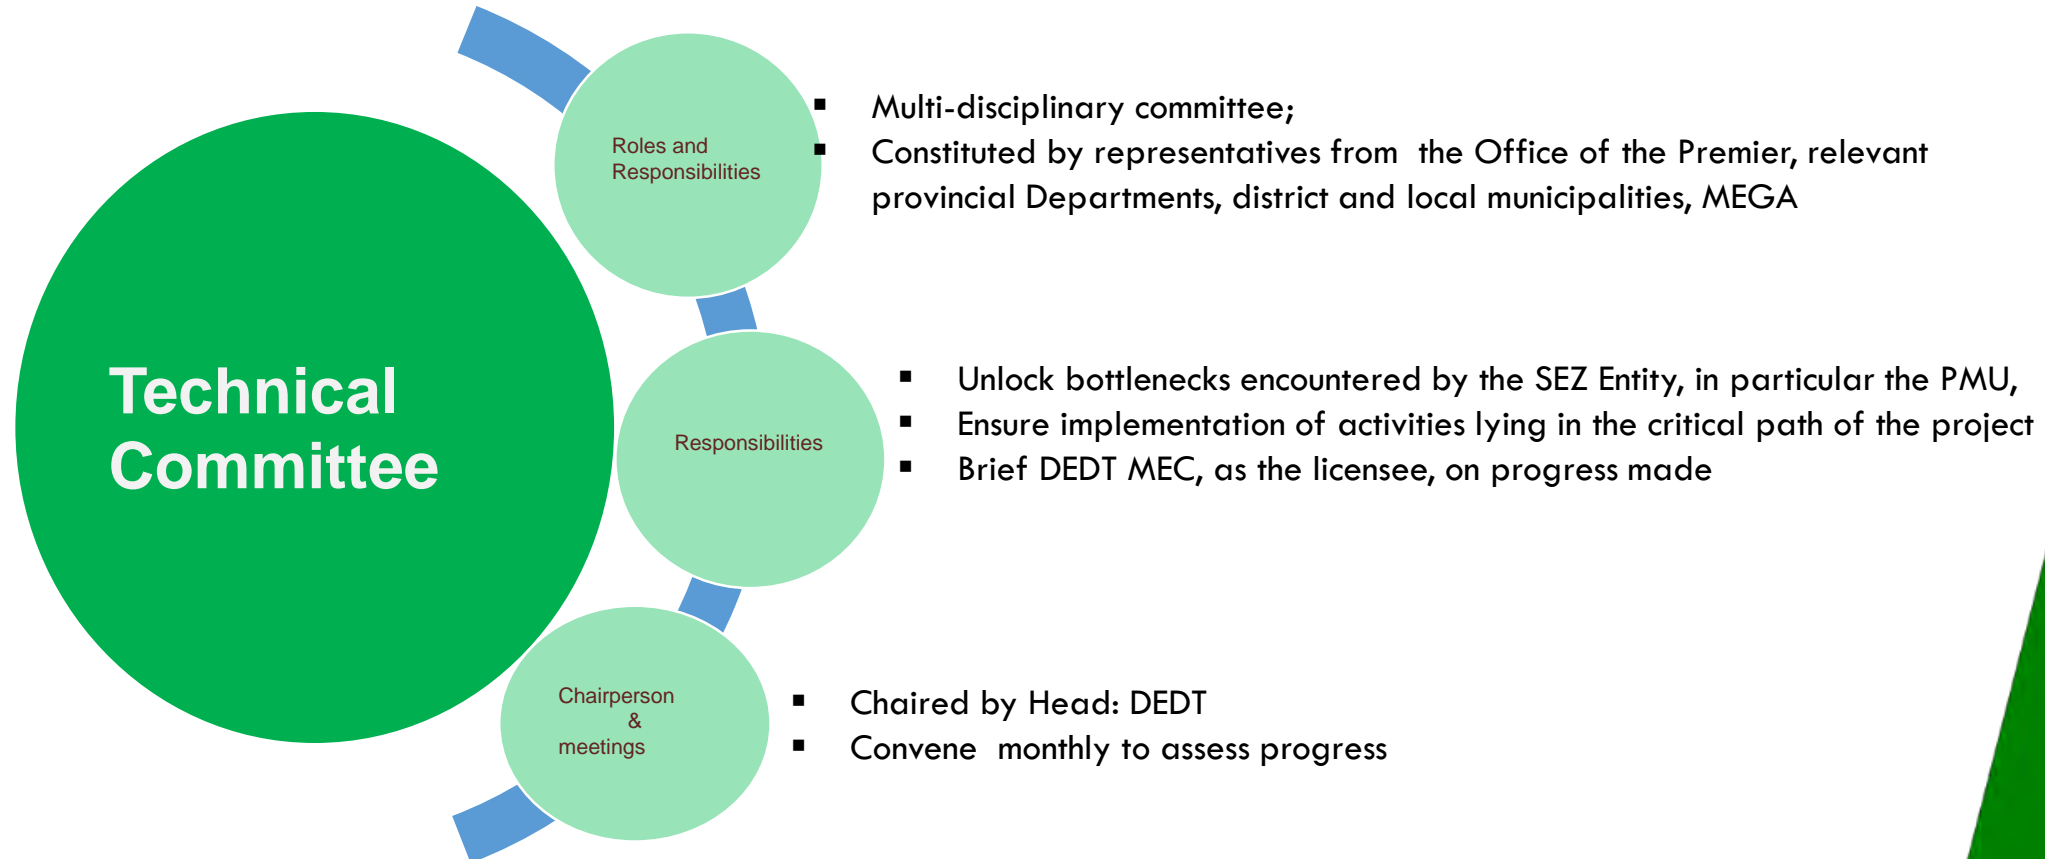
Technical Committee

Roles and Responsibilities

- Multi-disciplinary committee;
- Constituted by representatives from the Office of the Premier, relevant provincial Departments, district and local municipalities, MEGA

Responsibilities

- Unlock bottlenecks encountered by the SEZ Entity, in particular the PMU,
- Ensure implementation of activities lying in the critical path of the project
- Brief DEDT MEC, as the licensee, on progress made

Chairperson & meetings

- Chaired by Head: DEDT
- Convene monthly to assess progress